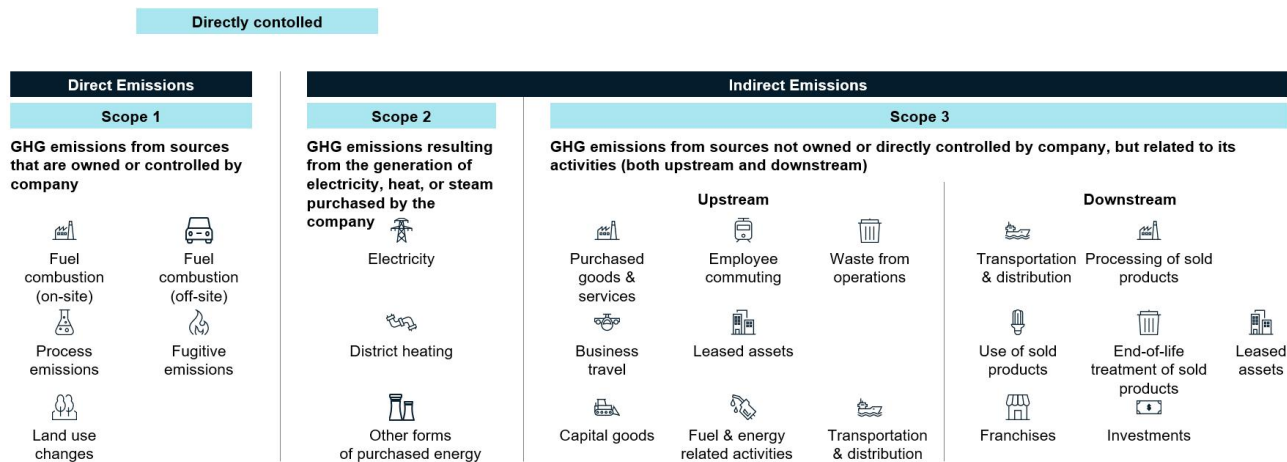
Directly contolled

Direct Emissions

Scope 1

GHG emissions from sources that are owned or controlled by company

Fuel combustion (on-site)

Fuel combustion (off-site)

Process emissions

Fugitive emissions

Land use changes

Indirect Emissions

Scope 2

GHG emissions resulting from the generation of electricity, heat, or steam purchased by the company

Electricity

District heating

Other forms of purchased energy

Scope 3

GHG emissions from sources not owned or directly controlled by company, but related to its activities (both upstream and downstream)

Upstream

Purchased goods & services

Employee commuting

Waste from operations

Business travel

Leased assets

Capital goods

Fuel & energy related activities

Transportation & distribution

Downstream

Transportation & distribution

Processing of sold products

Use of sold products

End-of-life treatment of sold products

Leased assets

Franchises

Investments